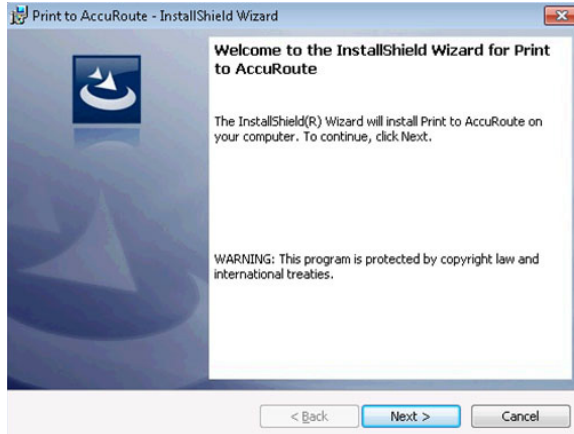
Print to AccuRoute - InstallShield Wizard

Welcome to the InstallShield Wizard for Print to AccuRoute

The InstallShield(R) Wizard will install Print to AccuRoute on your computer. To continue, click Next.

WARNING: This program is protected by copyright law and international treaties.

< Back

Next >

Cancel